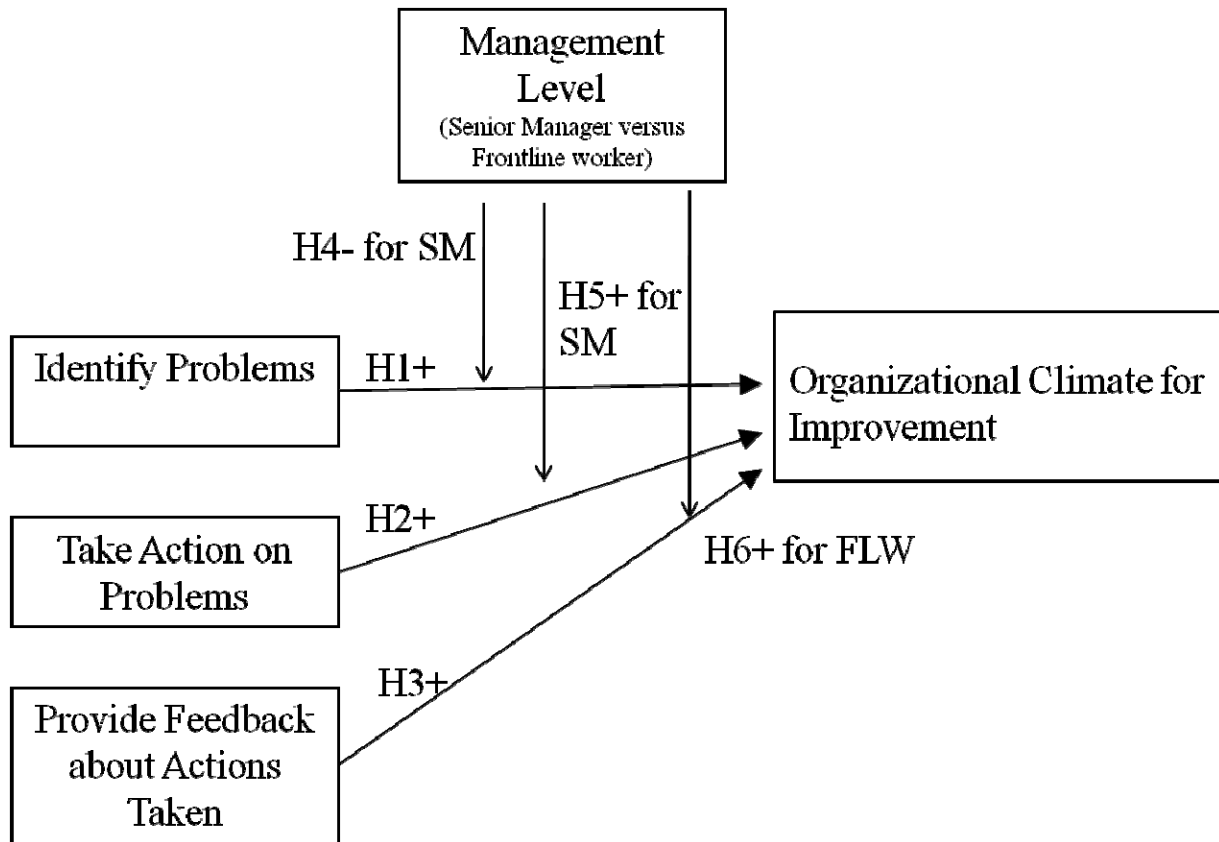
Management Level
(Senior Manager versus Frontline worker)

H4- for SM

H5+ for SM

Identify Problems

H1+

Organizational Climate for Improvement

H2+

Take Action on Problems

H6+ for FLW

H3+

Provide Feedback about Actions Taken